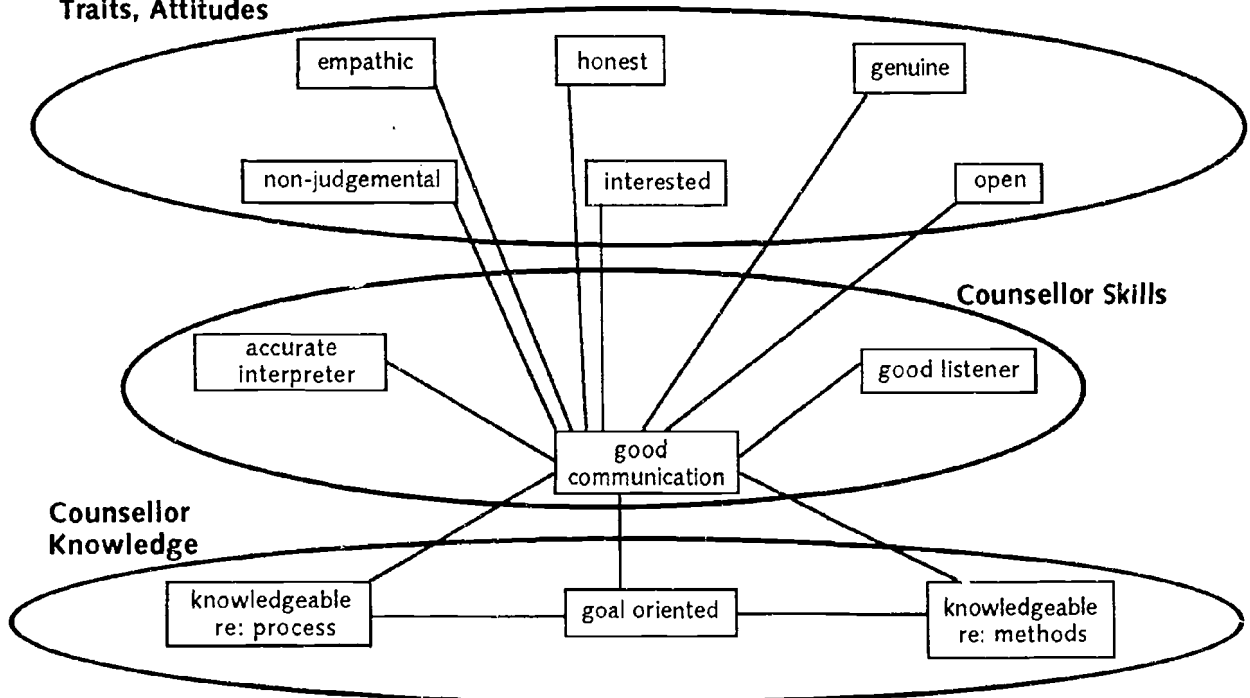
Traits, Attitudes

empathic

honest

genuine

non-judgemental

interested

open

Counsellor Skills

accurate interpreter

good listener

good communication

Counsellor Knowledge

knowledgeable re: process

goal oriented

knowledgeable re: methods